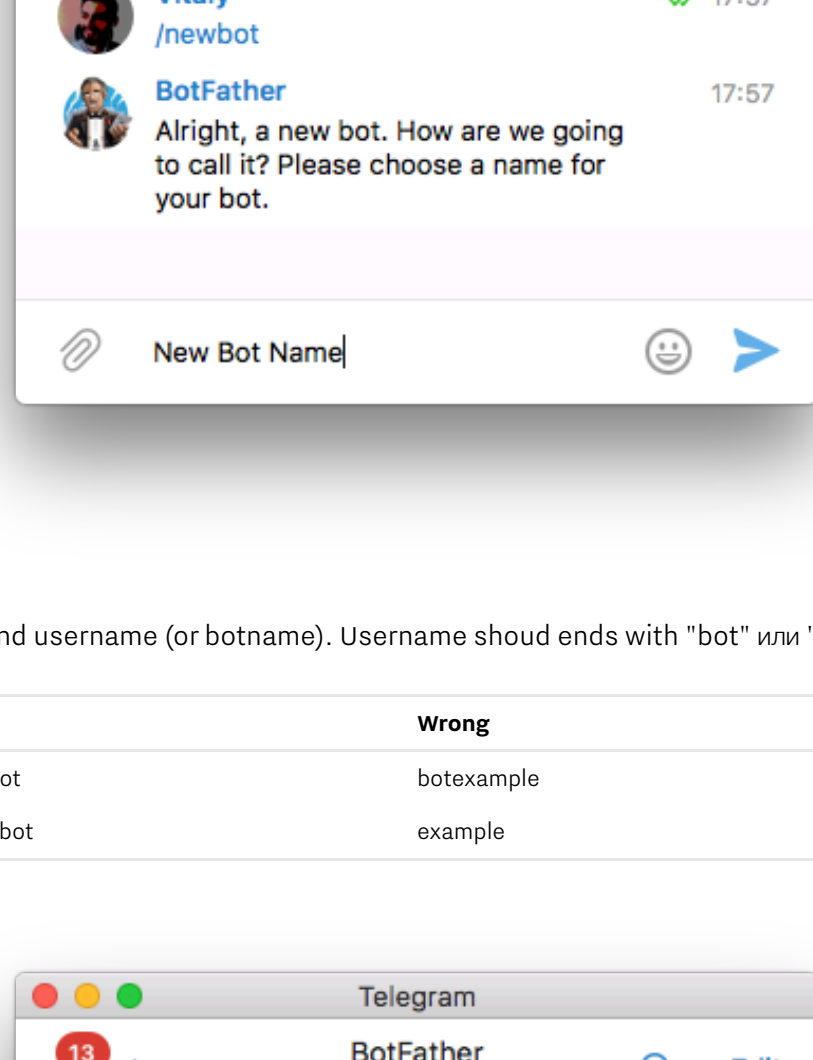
/newbot

BotFather 17:57

Alright, a new bot. How are we going to call it? Please choose a name for your bot.

New Bot Name

nd username (or botname). Username shoud ends with "bot" или '

| | Wrong |
|---|---|
| ot | botexample |
| bot | example |

Telegram

13

BotFather